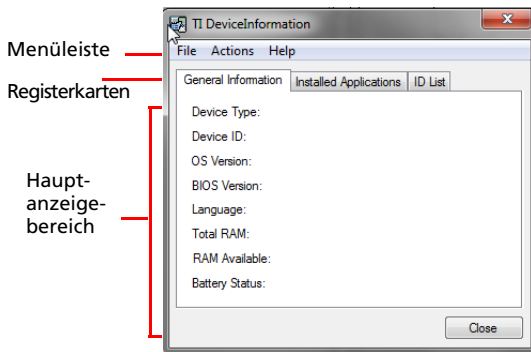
Menüleiste

Registerkarten

Hauptanzeigebereich

TI DeviceInformation

File Actions Help

General Information | Installed Applications | ID List

Device Type:

Device ID:

OS Version:

BIOS Version:

Language:

Total RAM:

RAM Available:

Battery Status:

Close